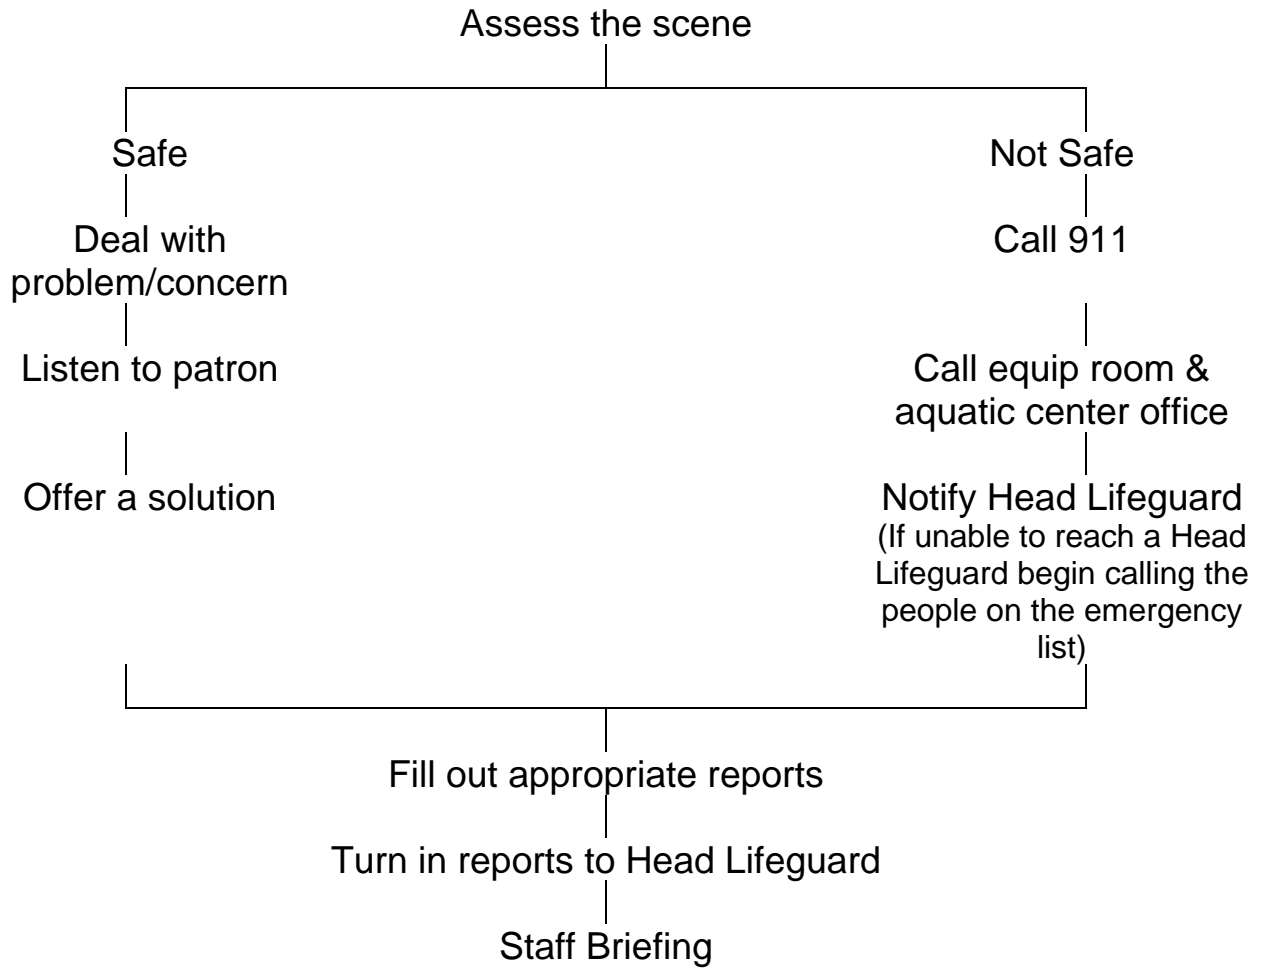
Assess the scene

Safe

Deal with problem/concern

Listen to patron

Offer a solution

Not Safe

Call 911

Call equip room & aquatic center office

Notify Head Lifeguard
(If unable to reach a Head Lifeguard begin calling the people on the emergency list)

Fill out appropriate reports

Turn in reports to Head Lifeguard

Staff Briefing